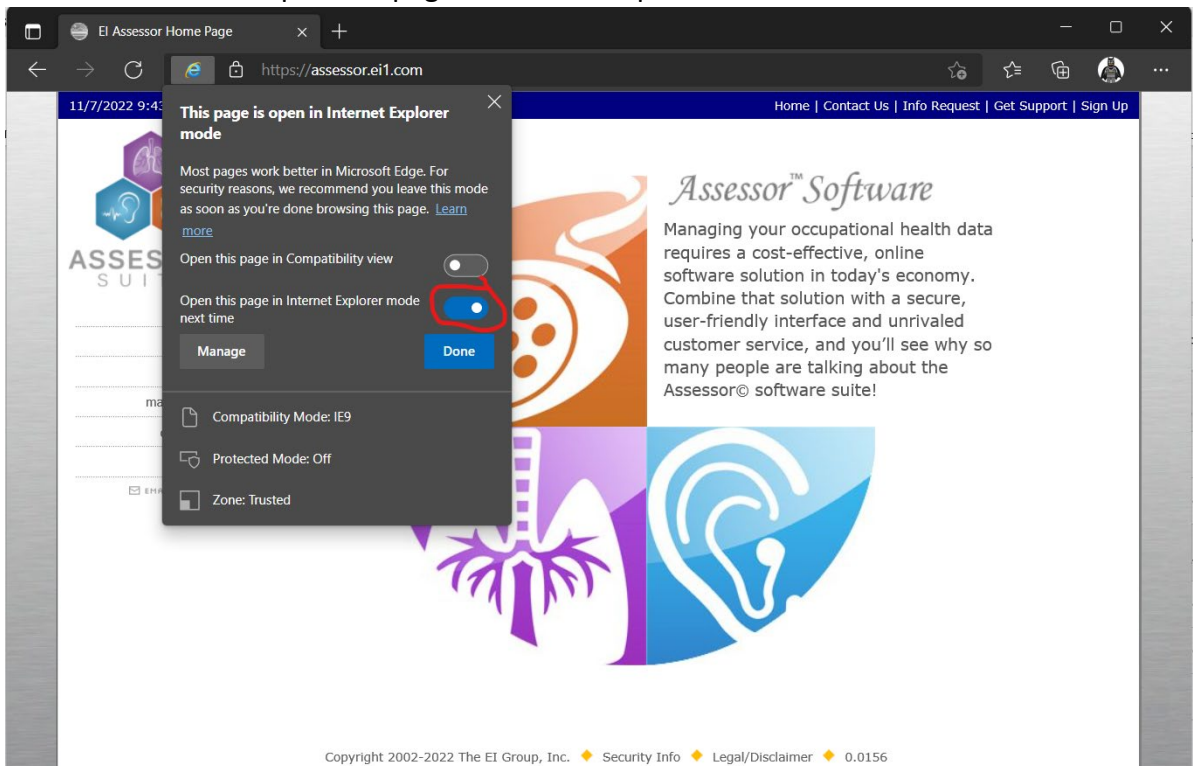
EI Assessor Home Page

https://assessor.ei1.com

11/7/2022 9:43

Home | Contact Us | Info Request | Get Support | Sign Up

This page is open in Internet Explorer mode

Most pages work better in Microsoft Edge. For security reasons, we recommend you leave this mode as soon as you're done browsing this page. Learn more

Open this page in Compatibility view

Open this page in Internet Explorer mode next time

Manage

Done

Compatibility Mode: IE9

Protected Mode: Off

Zone: Trusted

ASSES
SUI

ma

EMA

Assessor™ Software

Managing your occupational health data requires a cost-effective, online software solution in today's economy. Combine that solution with a secure, user-friendly interface and unrivaled customer service, and you'll see why so many people are talking about the Assessor© software suite!

Copyright 2002-2022 The EI Group, Inc. ◆ Security Info ◆ Legal/Disclaimer ◆ 0.0156